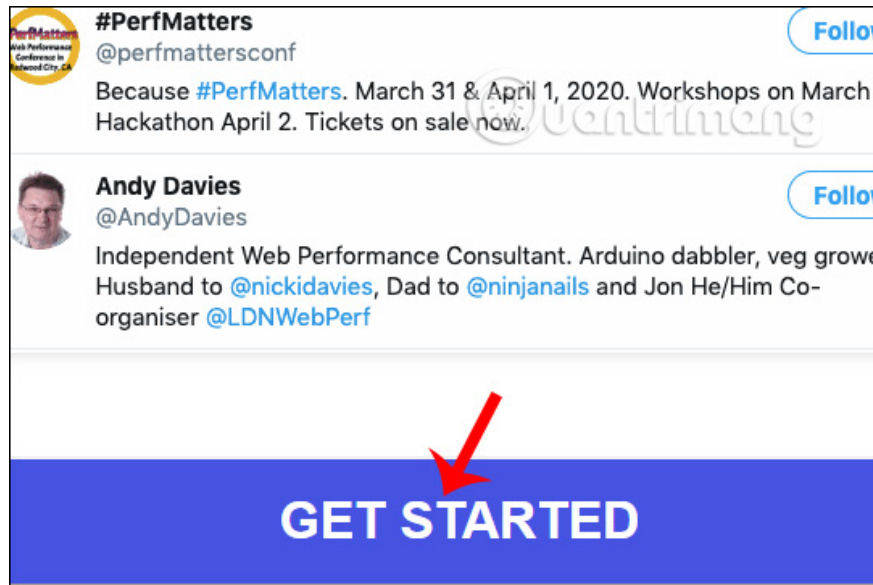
PerfMatters
Web Performance Conference in Redwood City, CA

#PerfMatters
@perfmattersconf
Follo

Because #PerfMatters. March 31 & April 1, 2020. Workshops on March Hackathon April 2. Tickets on sale now.

Andy Davies
@AndyDavies
Follo

Independent Web Performance Consultant. Arduino dabbler, veg growe Husband to @nickidavies, Dad to @ninjanails and Jon He/Him Co-organiser @LDNWebPerf

GET STARTED